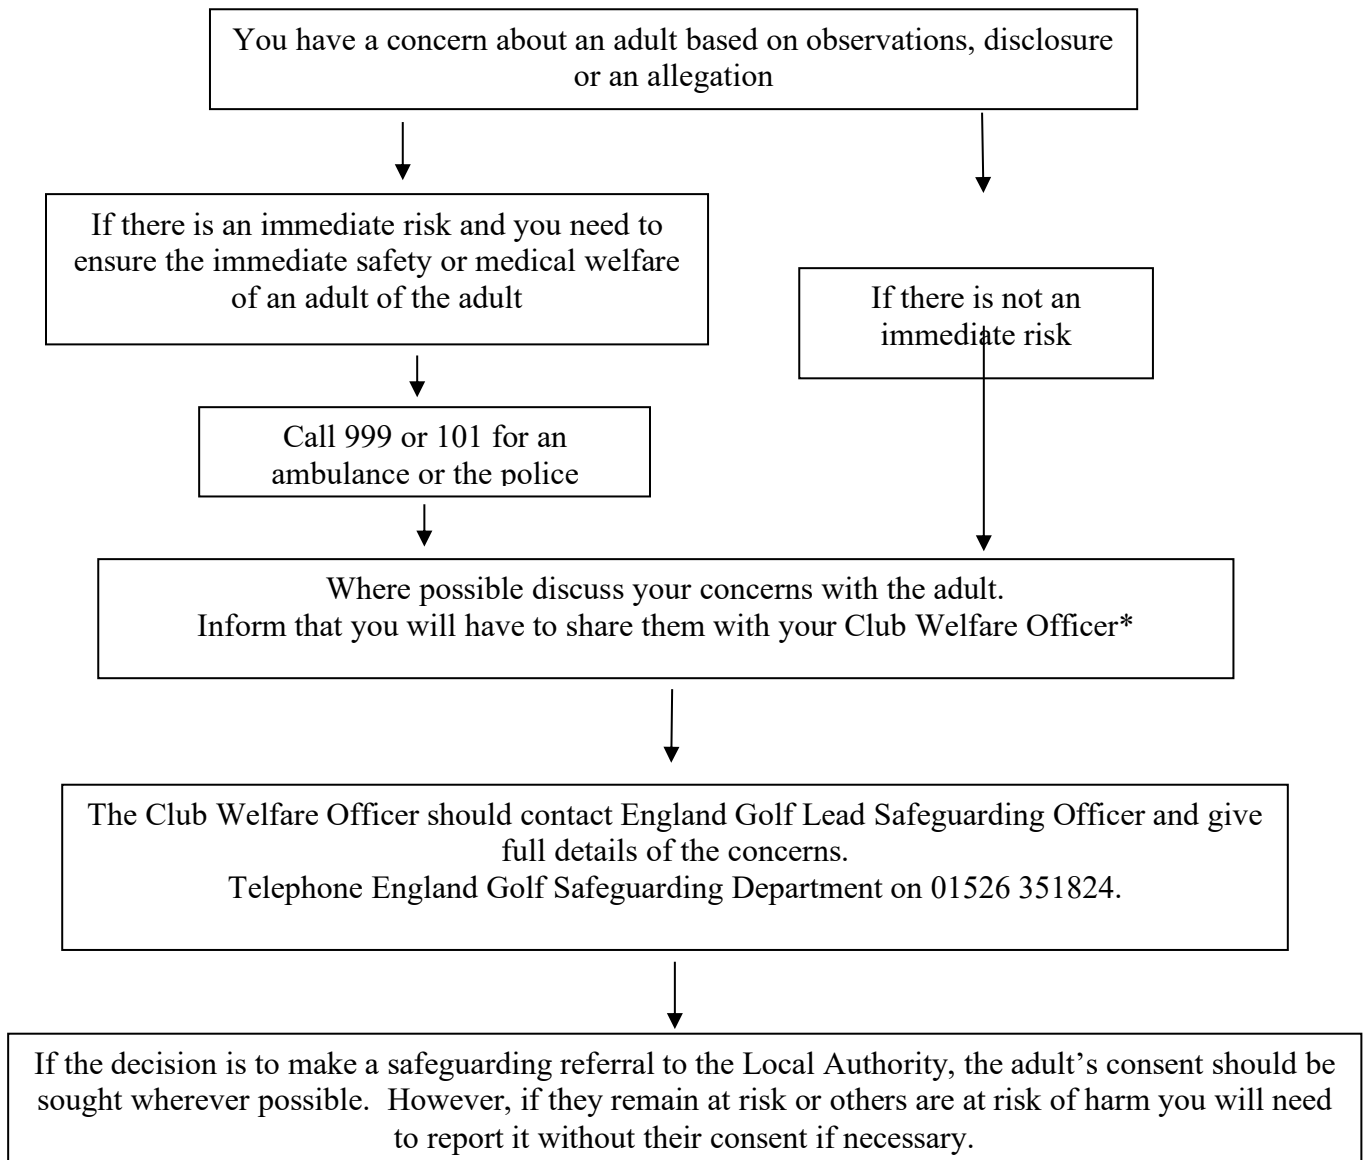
You have a concern about an adult based on observations, disclosure or an allegation

If there is an immediate risk and you need to ensure the immediate safety or medical welfare of an adult of the adult

If there is not an immediate risk

Call 999 or 101 for an ambulance or the police

Where possible discuss your concerns with the adult.
Inform that you will have to share them with your Club Welfare Officer*

The Club Welfare Officer should contact England Golf Lead Safeguarding Officer and give full details of the concerns.
Telephone England Golf Safeguarding Department on 01526 351824.

If the decision is to make a safeguarding referral to the Local Authority, the adult's consent should be sought wherever possible. However, if they remain at risk or others are at risk of harm you will need to report it without their consent if necessary.